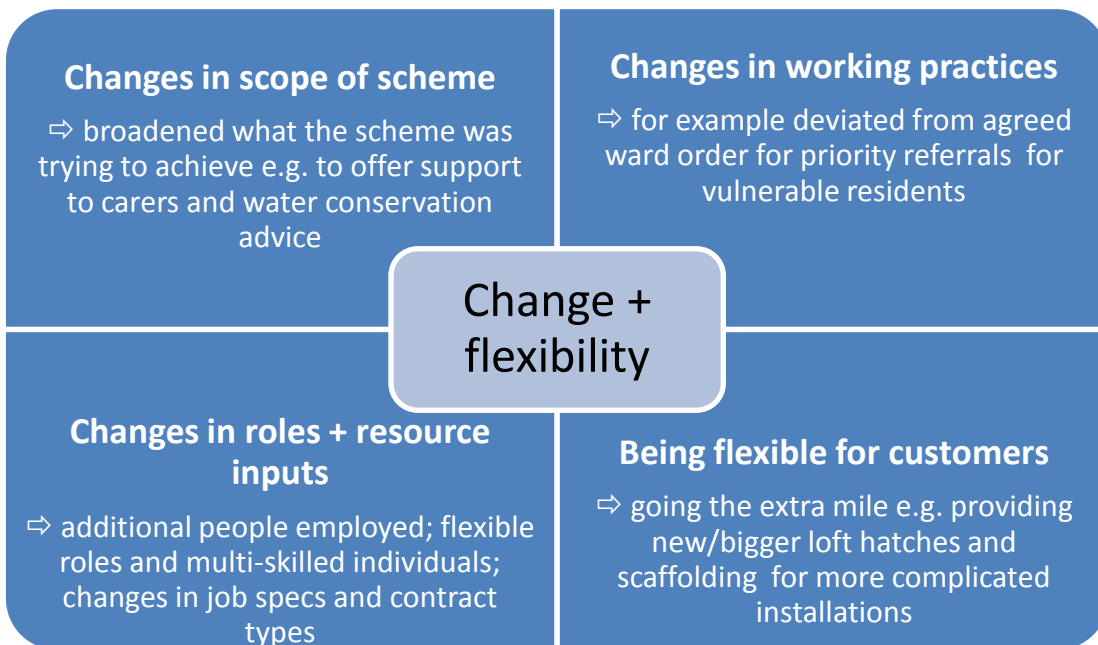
Changes in scope of scheme

⇨ broadened what the scheme was trying to achieve e.g. to offer support to carers and water conservation advice

Changes in working practices

⇨ for example deviated from agreed ward order for priority referrals for vulnerable residents

Change + flexibility

Changes in roles + resource inputs

⇨ additional people employed; flexible roles and multi-skilled individuals; changes in job specs and contract types

Being flexible for customers

⇨ going the extra mile e.g. providing new/bigger loft hatches and scaffolding for more complicated installations